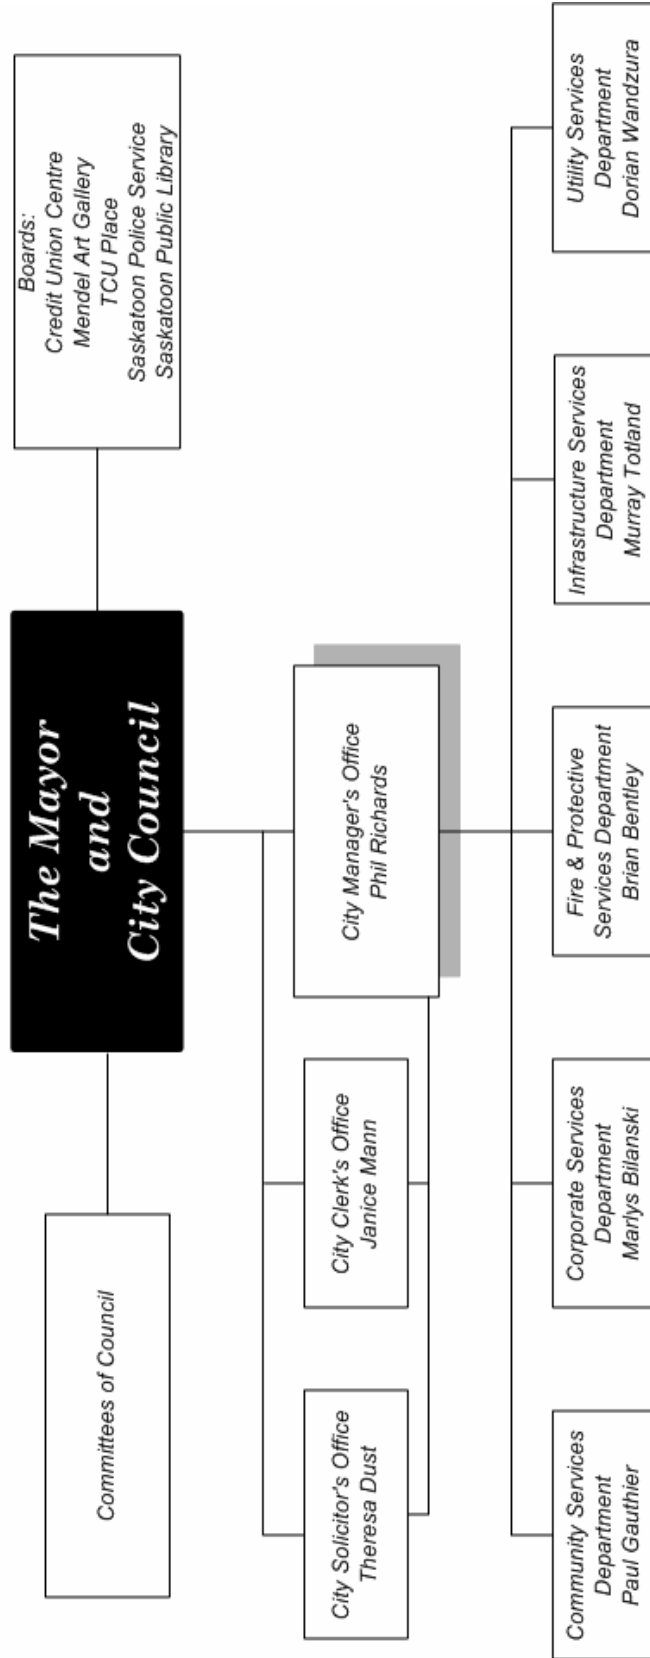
Boards:
Credit Union Centre
Mendel Art Gallery
TCU Place
Saskatoon Police Service
Saskatoon Public Library

The Mayor
and
City Council

Committees of Council

City Manager's Office
Phil Richards

City Clerk's Office
Janice Mann

City Solicitor's Office
Theresa Dust

Utility Services
Department
Dorian Wandzura

Infrastructure Services
Department
Murray Totland

Fire & Protective
Services Department
Brian Bentley

Corporate Services
Department
Marlys Bilanski

Community Services
Department
Paul Gauthier